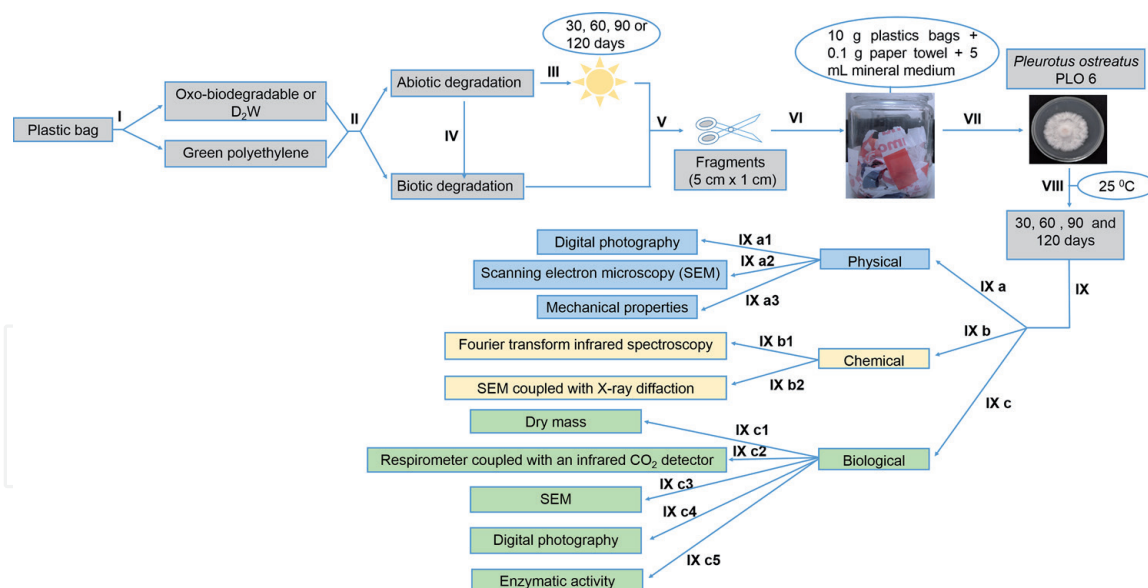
Plastic bag

I

Oxo-biodegradable or $D_2W$

Green polyethylene

II

Abiotic degradation

IV

Biotic degradation

III

30, 60, 90 or 120 days

V

Fragments (5 cm x 1 cm)

VI

10 g plastics bags + 0.1 g paper towel + 5 mL mineral medium

VII

*Pleurotus ostreatus* PLO 6

VIII

25 $^0$C

30, 60 , 90 and 120 days

IX

IX a

Physical

IX a1

Digital photography

IX a2

Scanning electron microscopy (SEM)

IX a3

Mechanical properties

IX b

Chemical

IX b1

Fourier transform infrared spectroscopy

IX b2

SEM coupled with X-ray diffaction

IX c

Biological

IX c1

Dry mass

IX c2

Respirometer coupled with an infrared $CO_2$ detector

IX c3

SEM

IX c4

Digital photography

IX c5

Enzymatic activity